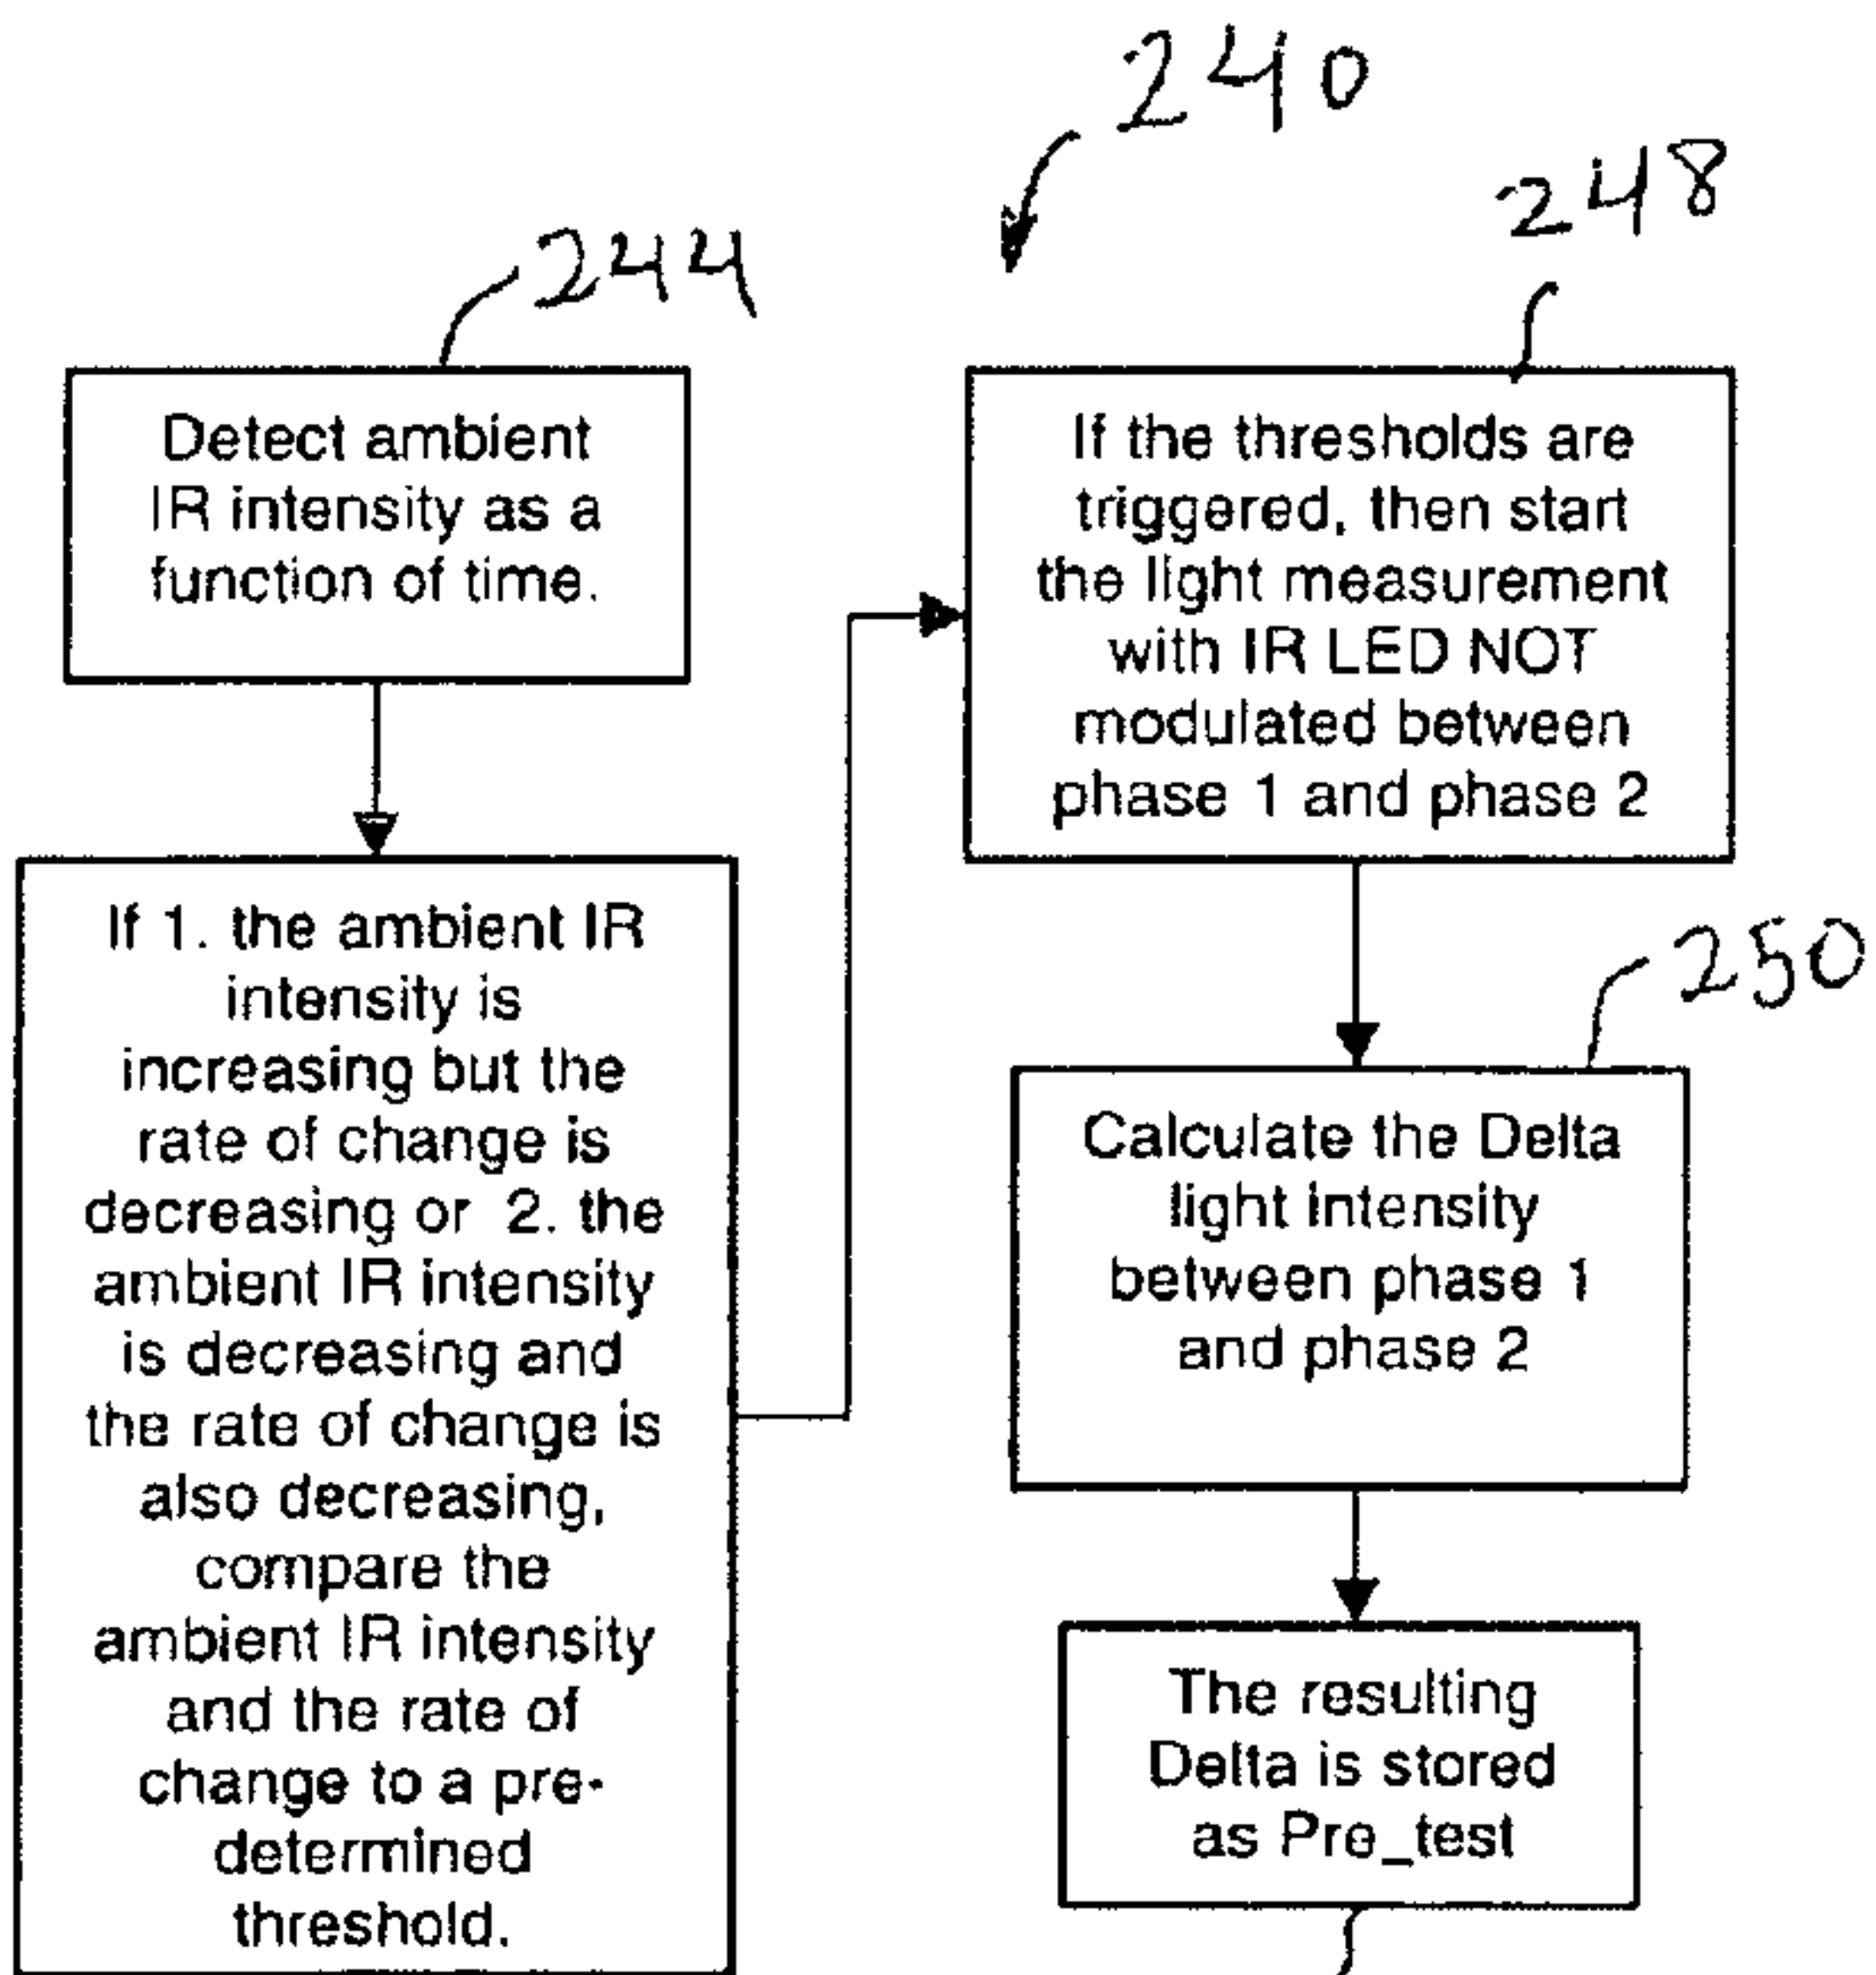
240

244

Detect ambient IR intensity as a function of time.

If 1. the ambient IR intensity is increasing but the rate of change is decreasing or 2. the ambient IR intensity is decreasing and the rate of change is also decreasing, compare the ambient IR intensity and the rate of change to a predetermined threshold.

248

If the thresholds are triggered, then start the light measurement with IR LED NOT modulated between phase 1 and phase 2

250

Calculate the Delta light intensity between phase 1 and phase 2

The resulting Delta is stored as Pre_test